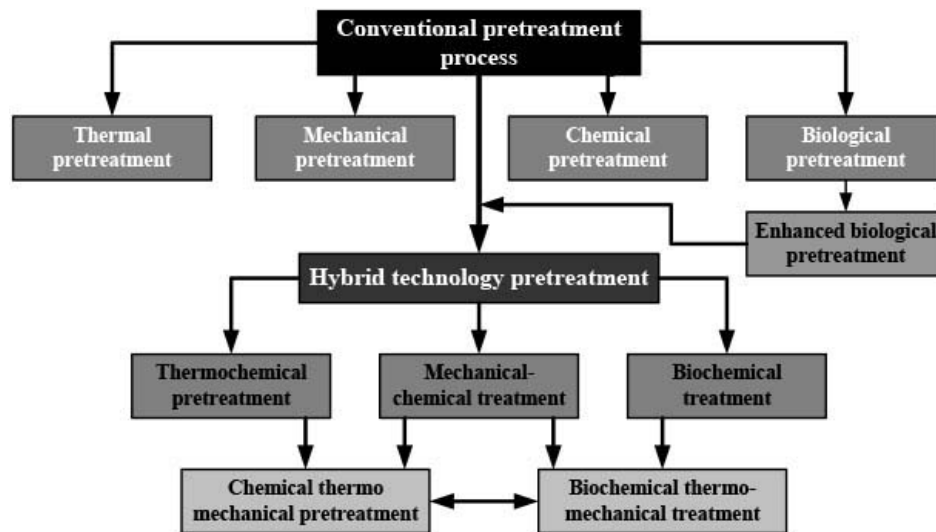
Conventional pretreatment process

Thermal pretreatment

Mechanical pretreatment

Chemical pretreatment

Biological pretreatment

Enhanced biological pretreatment

Hybrid technology pretreatment

Thermochemical pretreatment

Mechanical-chemical treatment

Biochemical treatment

Chemical thermo mechanical pretreatment

Biochemical thermo-mechanical treatment